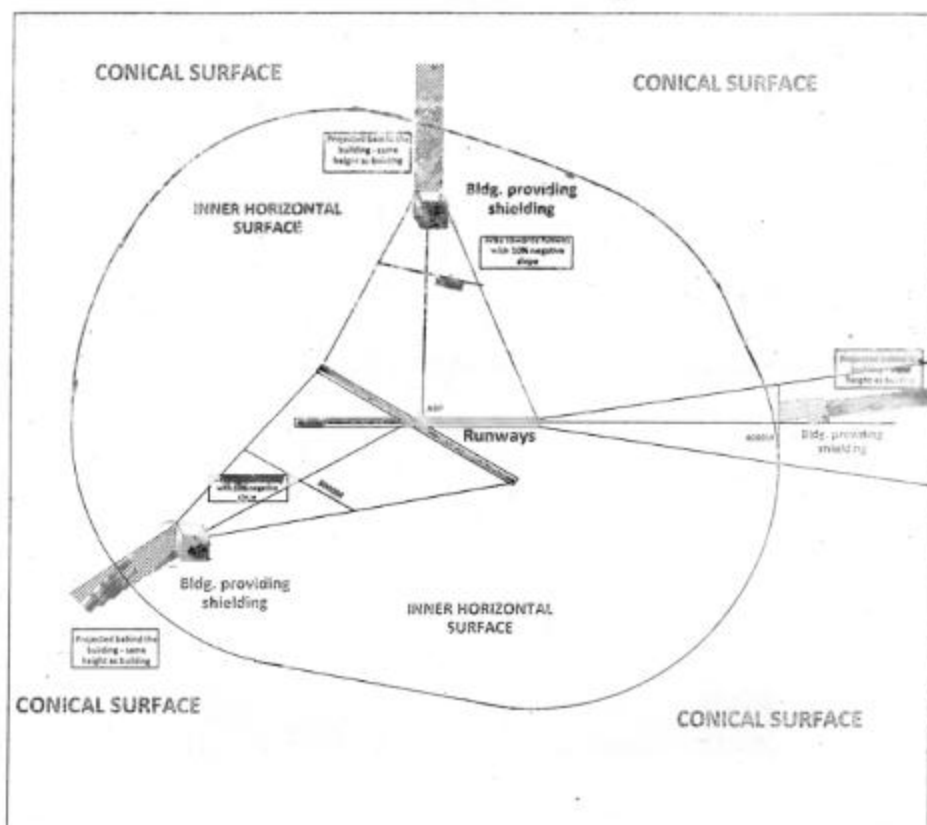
CONICAL SURFACE

CONICAL SURFACE

Projected back to the building - same height as building

Bldg. providing shielding

INNER HORIZONTAL SURFACE

Area towards runway with 10% negative slope

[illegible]

Projected behind the building - same height as building

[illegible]

Runways

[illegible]

Bldg. providing shielding

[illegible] with 10% negative slope

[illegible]

Bldg. providing shielding

INNER HORIZONTAL SURFACE

Projected behind the building - same height as building

CONICAL SURFACE

CONICAL SURFACE